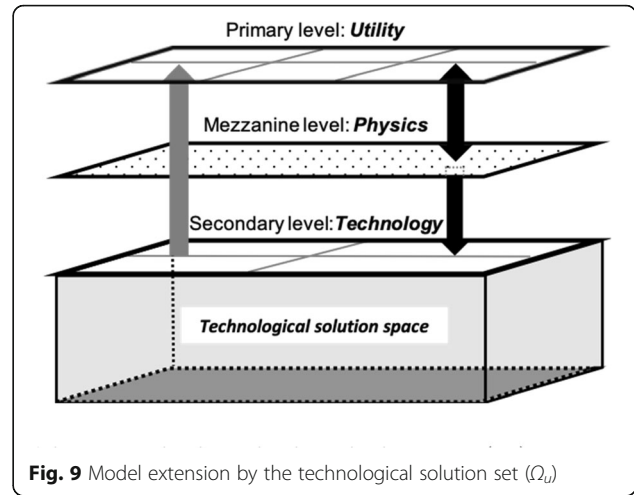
Primary level: ***Utility***

Mezzanine level: ***Physics***

Secondary level: ***Technology***

***Technological solution space***

**Fig. 9** Model extension by the technological solution set ($\Omega_u$)